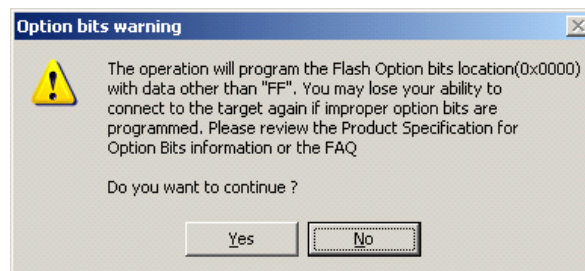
Option bits warning

The operation will program the Flash Option bits location(0x0000) with data other than "FF". You may lose your ability to connect to the target again if improper option bits are programmed. Please review the Product Specification for Option Bits information or the FAQ

Do you want to continue ?

Yes

No